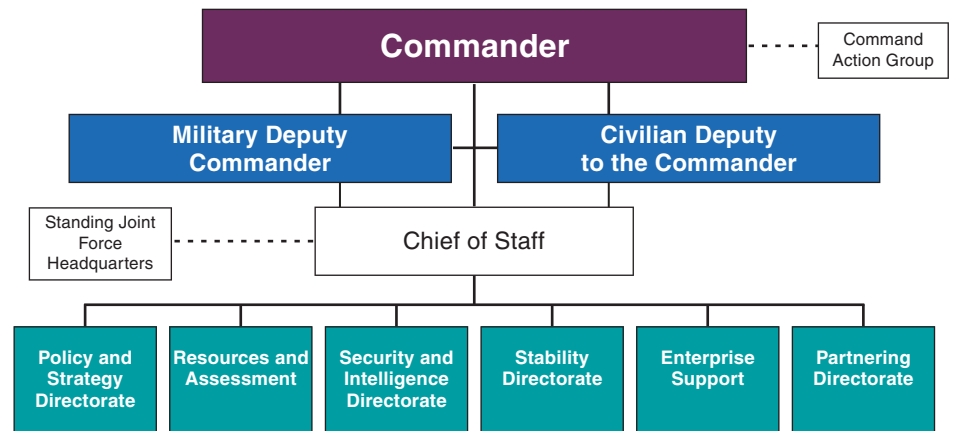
Commander

Command Action Group

Military Deputy Commander

Civilian Deputy to the Commander

Standing Joint Force Headquarters

Chief of Staff

Policy and Strategy Directorate

Resources and Assessment

Security and Intelligence Directorate

Stability Directorate

Enterprise Support

Partnering Directorate